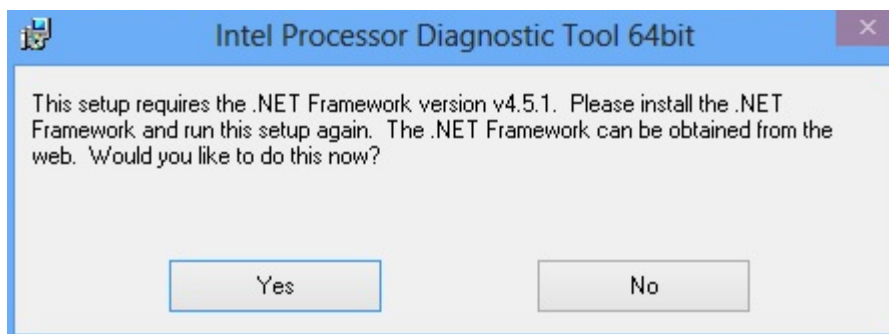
Intel Processor Diagnostic Tool 64bit

This setup requires the .NET Framework version v4.5.1. Please install the .NET Framework and run this setup again. The .NET Framework can be obtained from the web. Would you like to do this now?

Yes

No